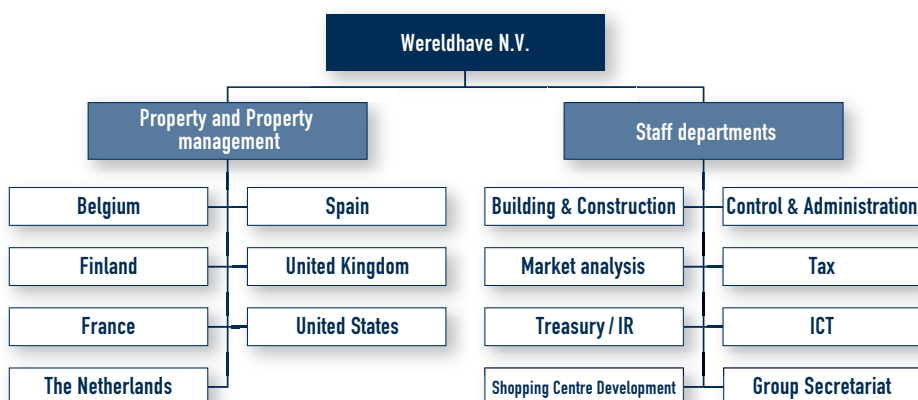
Wereldhave N.V.

Property and Property management

Belgium

Spain

Finland

United Kingdom

France

United States

The Netherlands

Staff departments

Building & Construction

Control & Administration

Market analysis

Tax

Treasury / IR

ICT

Shopping Centre Development

Group Secretariat